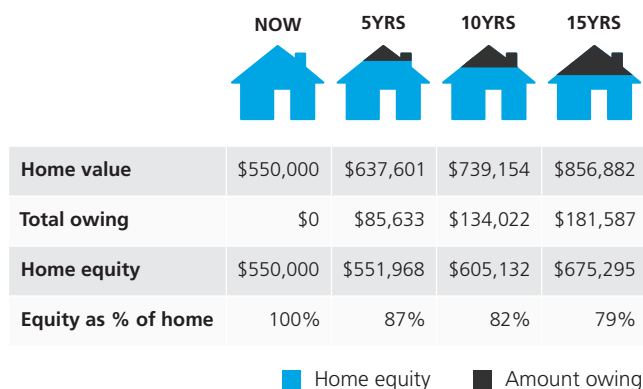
| | NOW | 5YRS | 10YRS | 15YRS |
|---|---|---|---|---|
| Home value | \$550,000 | \$637,601 | \$739,154 | \$856,882 |
| Total owing | \$0 | \$85,633 | \$134,022 | \$181,587 |
| Home equity | \$550,000 | \$551,968 | \$605,132 | \$675,295 |
| Equity as % of home | 100% | 87% | 82% | 79% |

Home equity Amount owing